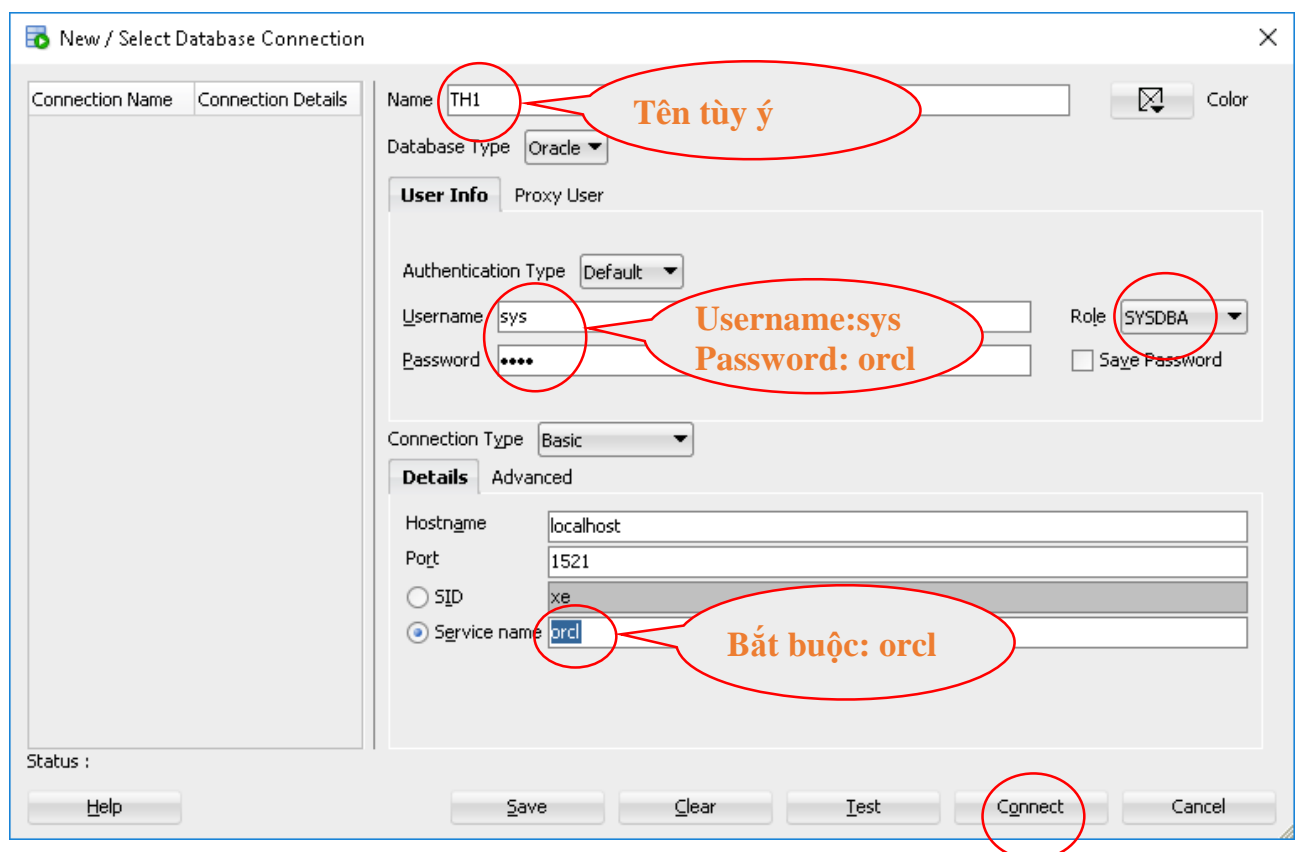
New / Select Database Connection

| Connection Name | Connection Details |
|---|---|

Name TH1

Tên tùy ý

Color

Database Type Oracle

User Info Proxy User

Authentication Type Default

Username sys

Password ••••

Username:sys
Password: orcl

Role SYSDBA

Save Password

Connection Type Basic

Details Advanced

Hostname localhost

Port 1521

SID xe

Service name orcl

Bắt buộc: orcl

Status :

Help Save Clear Test Connect Cancel